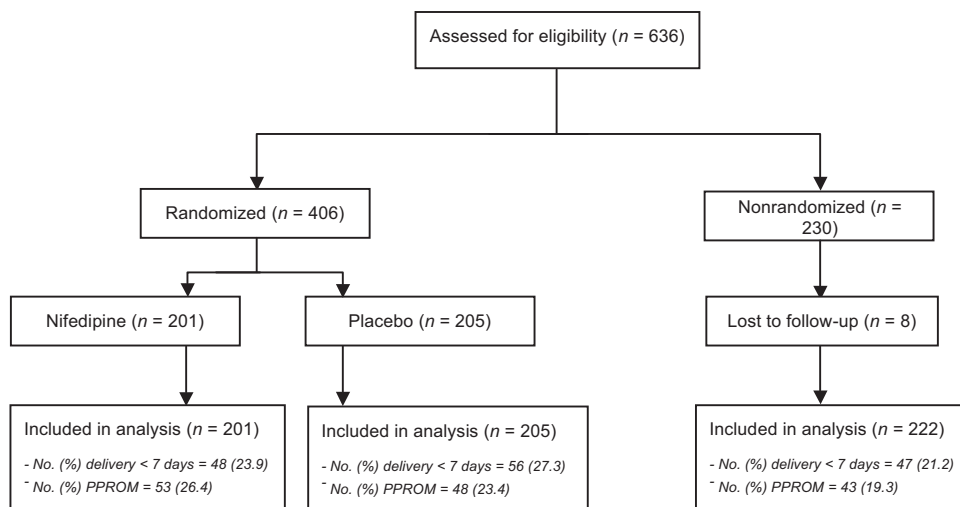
Assessed for eligibility ($n$ = 636)

Randomized ($n$ = 406)

Nonrandomized ($n$ = 230)

Nifedipine ($n$ = 201)

Placebo ($n$ = 205)

Lost to follow-up ($n$ = 8)

Included in analysis ($n$ = 201)
- No. (%) delivery < 7 days = 48 (23.9)
- No. (%) PPROM = 53 (26.4)

Included in analysis ($n$ = 205)
- No. (%) delivery < 7 days = 56 (27.3)
- No. (%) PPROM = 48 (23.4)

Included in analysis ($n$ = 222)
- No. (%) delivery < 7 days = 47 (21.2)
- No. (%) PPROM = 43 (19.3)